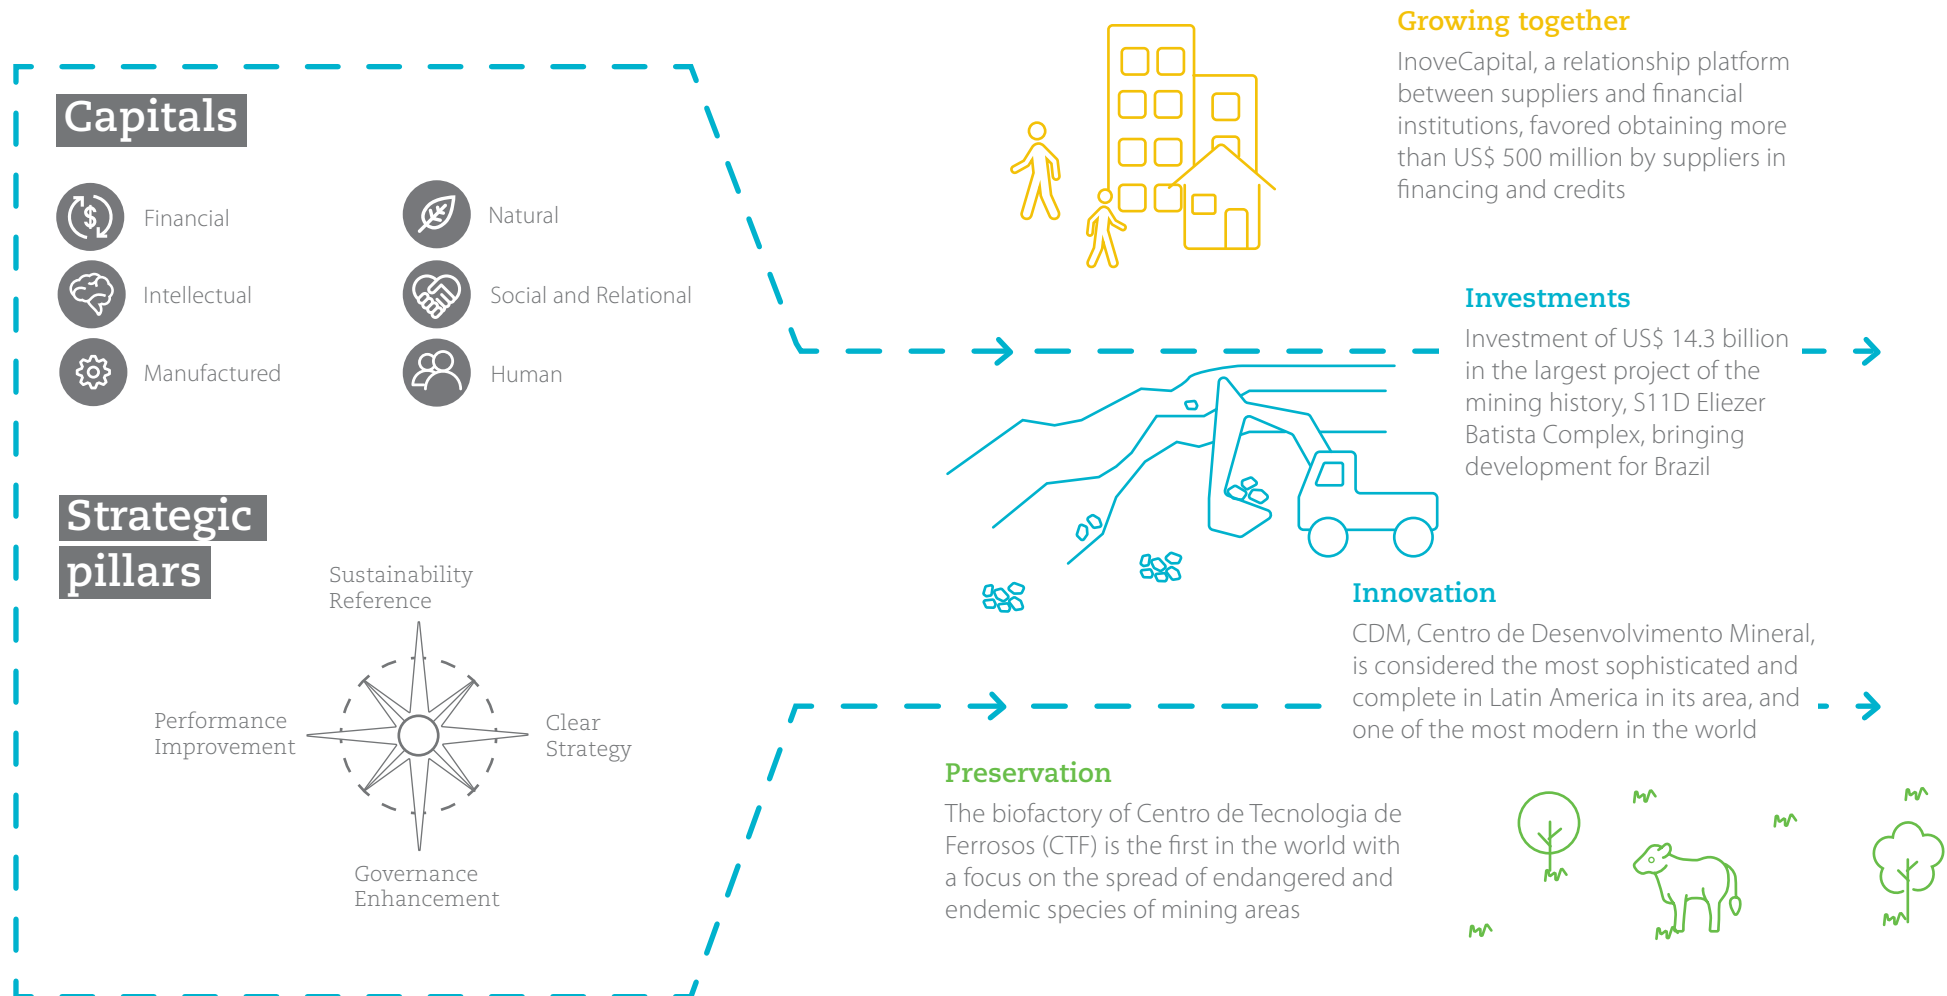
Capitals

Financial

Natural

Intellectual

Social and Relational

Manufactured

Human

Strategic pillars

Sustainability Reference

Performance Improvement

Clear Strategy

Governance Enhancement

Growing together

InoveCapital, a relationship platform between suppliers and financial institutions, favored obtaining more than US$ 500 million by suppliers in financing and credits

Investments

Investment of US$ 14.3 billion in the largest project of the mining history, S11D Eliezer Batista Complex, bringing development for Brazil

Innovation

CDM, Centro de Desenvolvimento Mineral, is considered the most sophisticated and complete in Latin America in its area, and one of the most modern in the world

Preservation

The biofactory of Centro de Tecnologia de Ferrosos (CTF) is the first in the world with a focus on the spread of endangered and endemic species of mining areas